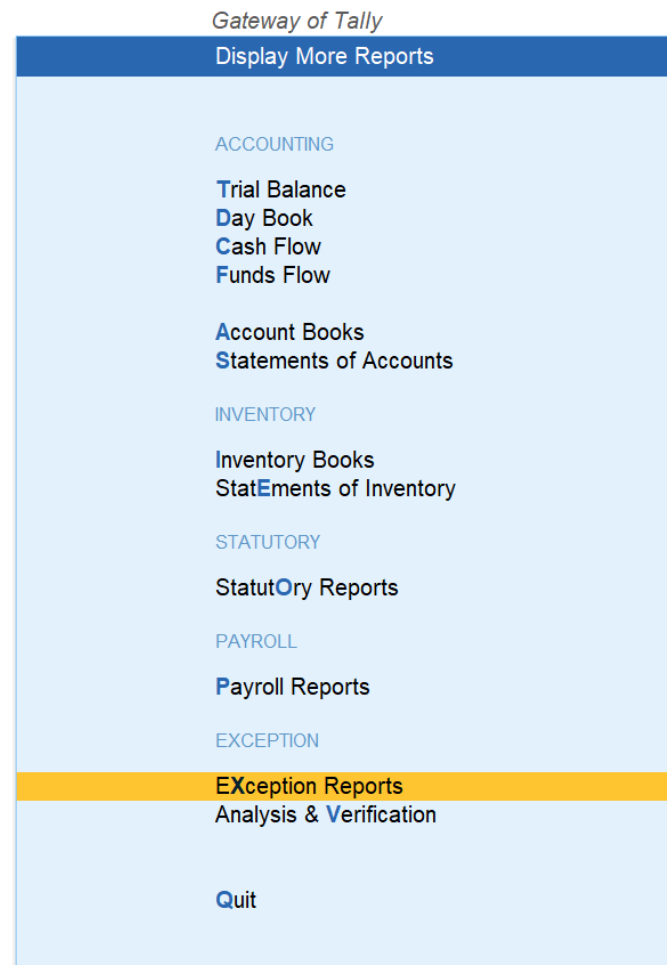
Gateway of Tally

Display More Reports

ACCOUNTING

Trial Balance
Day Book
Cash Flow
Funds Flow

Account Books
Statements of Accounts

INVENTORY

Inventory Books
StatEments of Inventory

STATUTORY

StatutOry Reports

PAYROLL

Payroll Reports

EXCEPTION

EXception Reports
Analysis & Verification

Quit